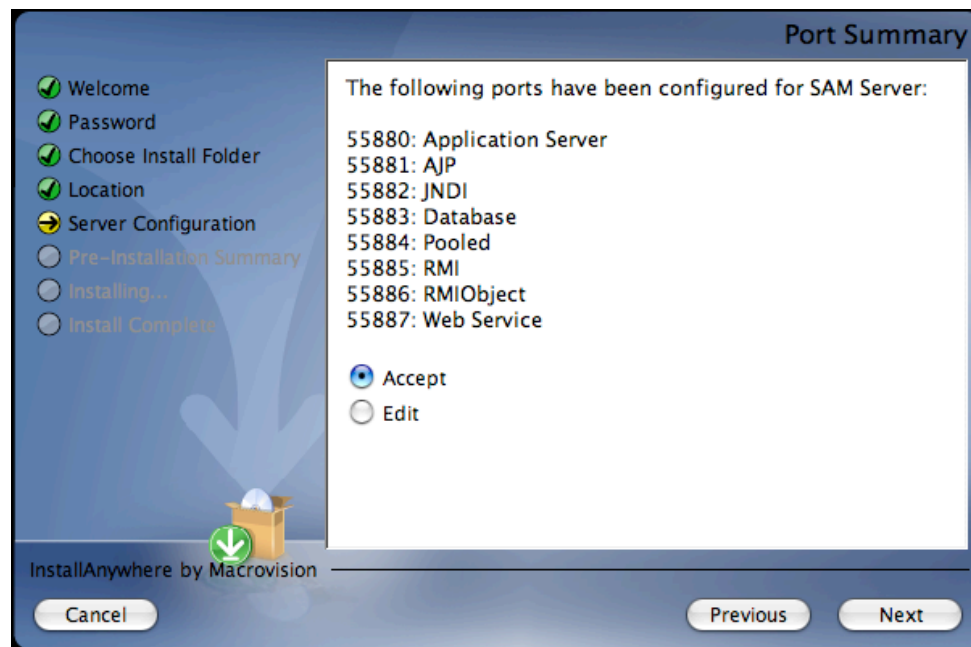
Port Summary

Welcome
Password
Choose Install Folder
Location
Server Configuration
Pre-Installation Summary
Installing...
Install Complete

The following ports have been configured for SAM Server:

55880: Application Server
55881: AJP
55882: JNDI
55883: Database
55884: Pooled
55885: RMI
55886: RMIObject
55887: Web Service

Accept
Edit

InstallAnywhere by Macrovision

Cancel

Previous

Next